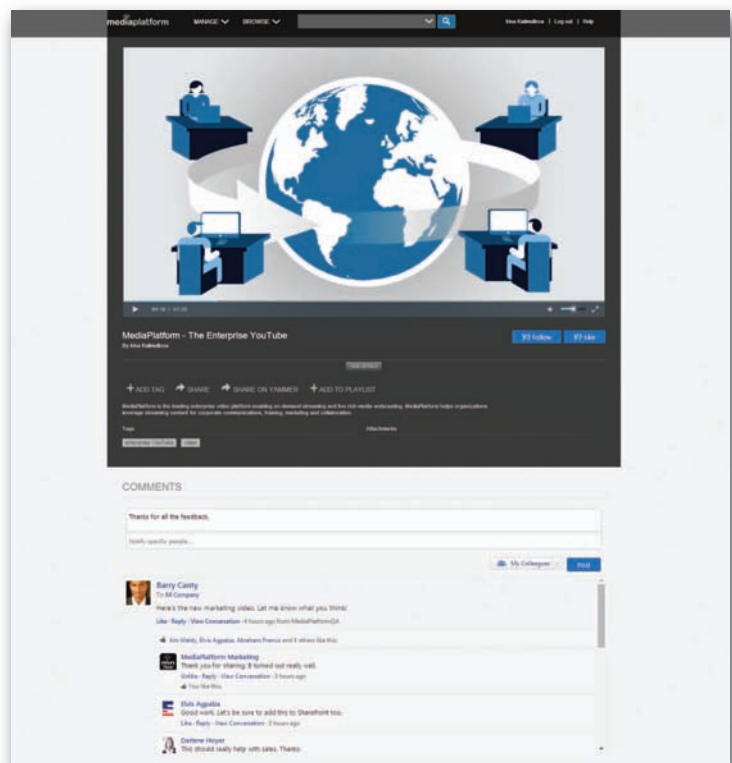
mediaplatform MANAGE BROWSE Irina Kalmadkova | Log out | Help

MediaPlatform - The Enterprise YouTube
By Irina Kalmadkova

Follow Like

+ ADD TAG SHARE SHARE ON YAMMER + ADD TO PLAYLIST

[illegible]

Tags
enterprise YouTube video

Attachments

COMMENTS

Thanks for all the feedback.

Notify specific people...

My Colleagues Post

Barry Casty
To All Company
Here's the new marketing video. Let me know what you think!
Like · Reply · View Conversation · 4 hours ago from MediaPlatformQA

Kim Webb, Elvis Aggabe, Abraham Francis and 8 others like this.

MediaPlatform Marketing
Thank you for sharing. It turned out really well.
Unlike · Reply · View Conversation · 3 hours ago
You like this.

Elvis Aggabe
Good work. Let's be sure to add this to SharePoint too.
Like · Reply · View Conversation · 2 hours ago

Darlene Heyer
This should really help with sales. Thanks.